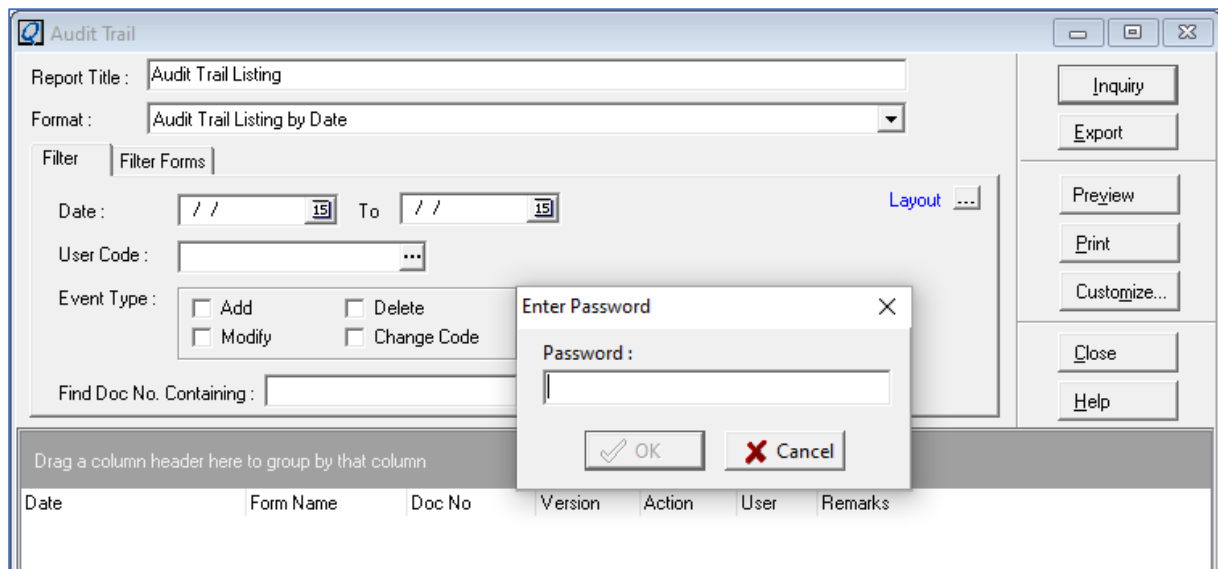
Audit Trail

Report Title : Audit Trail Listing

Format : Audit Trail Listing by Date

Filter | Filter Forms

Date : / / 15 To / / 15

Layout ...

User Code : ...

Event Type : Add Delete Modify Change Code

Find Doc No. Containing :

Inquiry
Export
Preview
Print
Customize...
Close
Help

Enter Password
Password :
OK
Cancel

Drag a column header here to group by that column

| Date | Form Name | Doc No | Version | Action | User | Remarks |
|---|---|---|---|---|---|---|